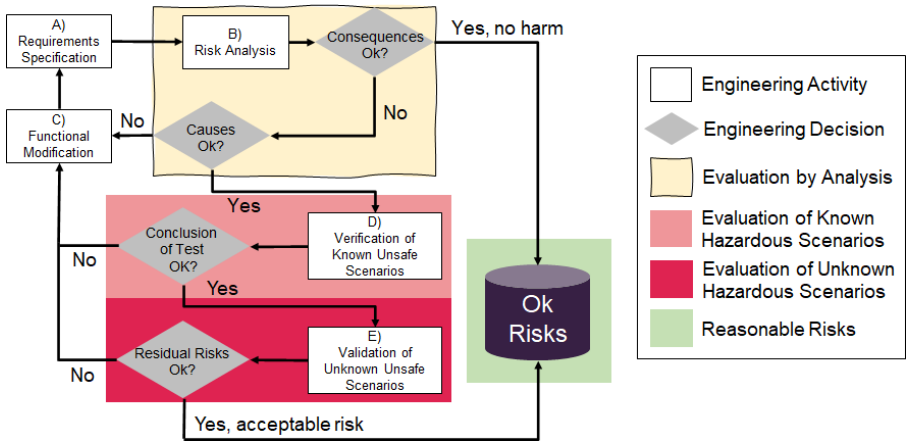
A) Requirements Specification

B) Risk Analysis

Consequences Ok?

Yes, no harm

No

C) Functional Modification

No

Causes Ok?

Yes

Conclusion of Test OK?

D) Verification of Known Unsafe Scenarios

No

Yes

Residual Risks Ok?

E) Validation of Unknown Unsafe Scenarios

No

Yes, acceptable risk

Ok Risks

Engineering Activity

Engineering Decision

Evaluation by Analysis

Evaluation of Known Hazardous Scenarios

Evaluation of Unknown Hazardous Scenarios

Reasonable Risks